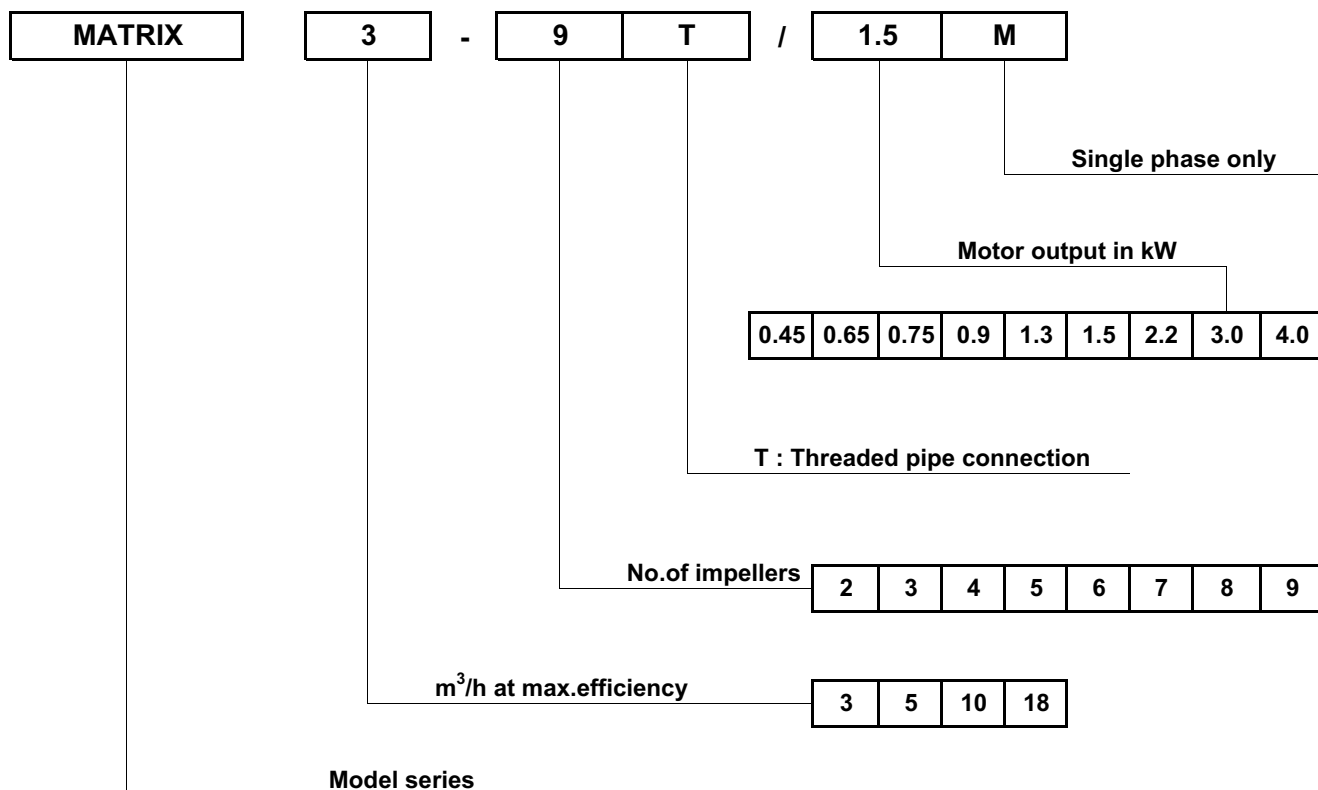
MATRIX 3 - 9 T / 1.5 M

Single phase only

Motor output in kW

| 0.45 | 0.65 | 0.75 | 0.9 | 1.3 | 1.5 | 2.2 | 3.0 | 4.0 |
|---|---|---|---|---|---|---|---|---|

T : Threaded pipe connection

No.of impellers

| 2 | 3 | 4 | 5 | 6 | 7 | 8 | 9 |
|---|---|---|---|---|---|---|---|

$m^3$/h at max.efficiency

| 3 | 5 | 10 | 18 |
|---|---|---|---|

Model series